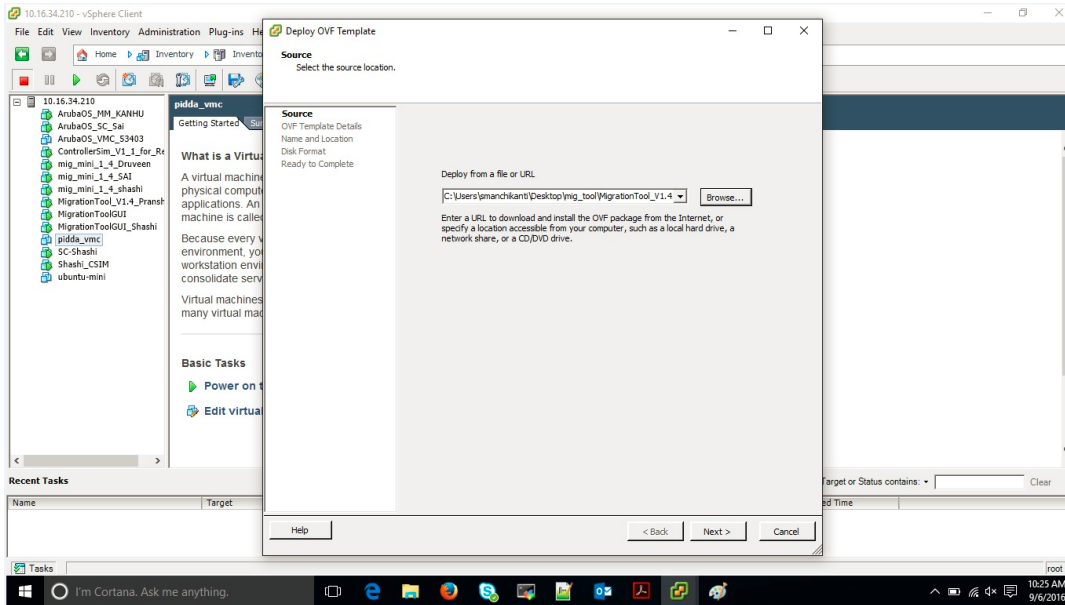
10.16.34.210 - vSphere Client

File Edit View Inventory Administration Plug-ins He

Home Inventory Invento

10.16.34.210
ArubaOS_MM_KANHU
ArubaOS_SC_Sai
ArubaOS_VMC_53403
ControllerSim_V1_1_for_Re
mig_mini_1_4_Druveen
mig_mini_1_4_SAI
mig_mini_1_4_shashi
MigrationTool_V1.4_Pransh
MigrationToolGUI
MigrationToolGUI_Shashi
pidda_vmc
SC-Shashi
Shashi_CSIM
ubuntu-mini

pidda_vmc

Getting Started Su

What is a Virtu

A virtual machine physical compute applications. An machine is calle

Because every v environment, yo workstation envi consolidate serv

Virtual machines many virtual mac

Basic Tasks

Power on t

Edit virtua

Deploy OVF Template

Source
Select the source location.

Source
OVF Template Details
Name and Location
Disk Format
Ready to Complete

Deploy from a file or URL

C:\Users\smanchikanti\Desktop\mig_tool\MigrationTool_V1.4

Browse...

Enter a URL to download and install the OVF package from the Internet, or specify a location accessible from your computer, such as a local hard drive, a network share, or a CD/DVD drive.

Help

< Back

Next >

Cancel

Recent Tasks

Name

Target

Target or Status contains: ▾

Clear

ed Time

Tasks

root

I'm Cortana. Ask me anything.

10:25 AM
9/6/2016